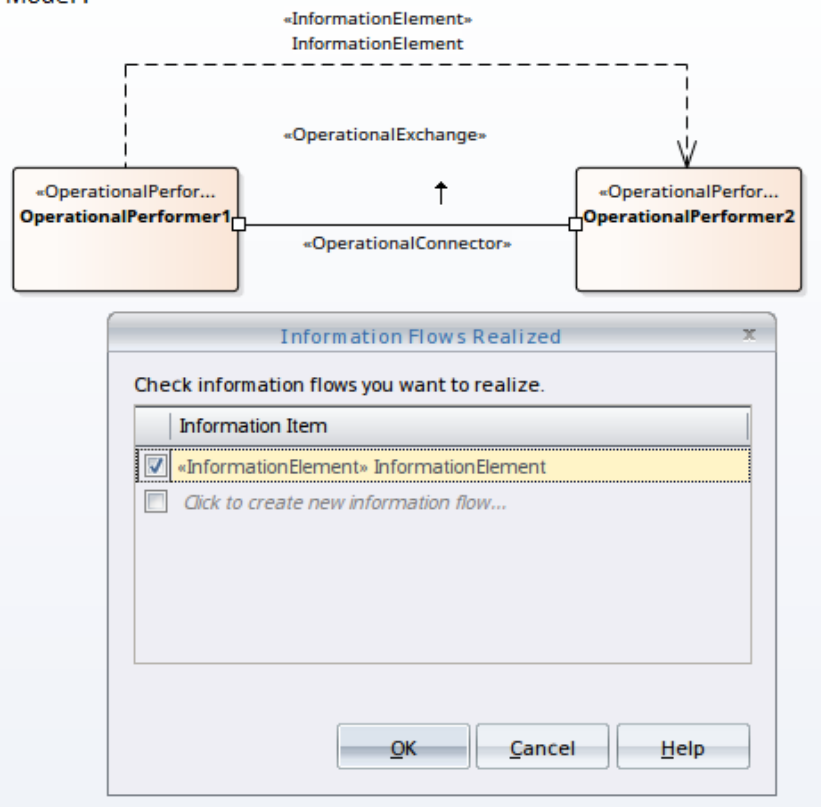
Model1

«InformationElement»
InformationElement

«OperationalExchange»

«OperationalPerfor...
OperationalPerformer1

«OperationalConnector»

«OperationalPerfor...
OperationalPerformer2

Information Flows Realized

x

Check information flows you want to realize.

| | Information Item |
|---|---|
| ☑ | «InformationElement» InformationElement |
| ☐ | Click to create new information flow... |

OK

Cancel

Help